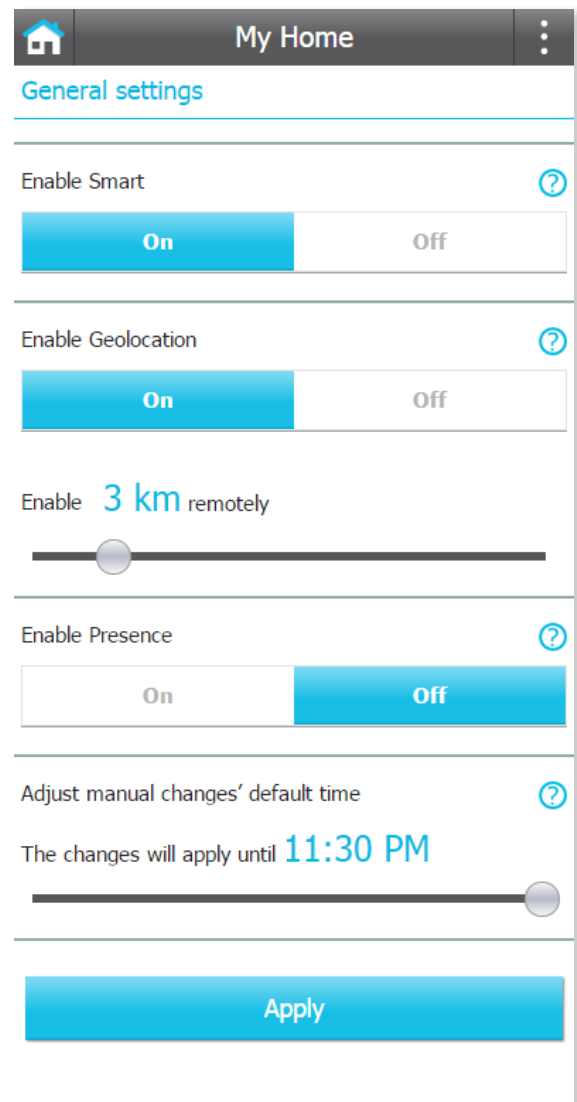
My Home

General settings

Enable Smart ?

On Off

Enable Geolocation ?

On Off

Enable 3 km remotely

Enable Presence ?

On Off

Adjust manual changes' default time ?

The changes will apply until 11:30 PM

Apply